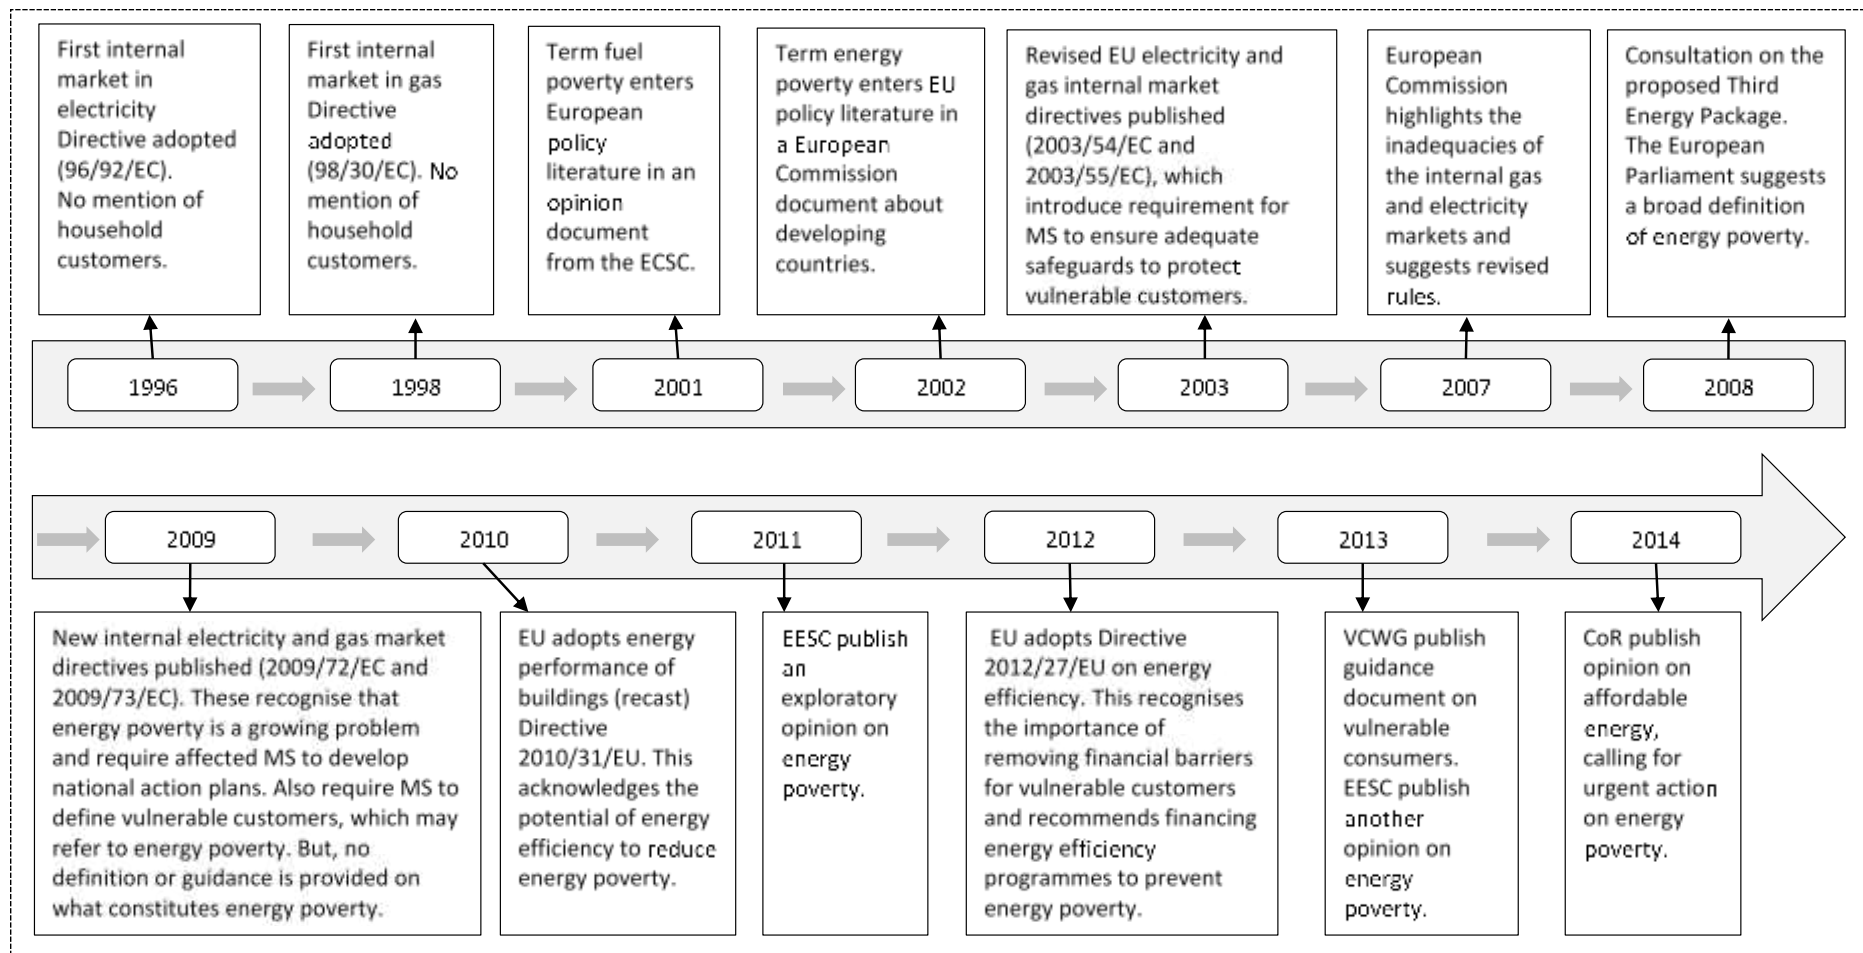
First internal market in electricity Directive adopted (96/92/EC). No mention of household customers.

First internal market in gas Directive adopted (98/30/EC). No mention of household customers.

Term fuel poverty enters European policy literature in an opinion document from the ECSC.

Term energy poverty enters EU policy literature in a European Commission document about developing countries.

Revised EU electricity and gas internal market directives published (2003/54/EC and 2003/55/EC), which introduce requirement for MS to ensure adequate safeguards to protect vulnerable customers.

European Commission highlights the inadequacies of the internal gas and electricity markets and suggests revised rules.

Consultation on the proposed Third Energy Package. The European Parliament suggests a broad definition of energy poverty.

1996

1998

2001

2002

2003

2007

2008

2009

2010

2011

2012

2013

2014

New internal electricity and gas market directives published (2009/72/EC and 2009/73/EC). These recognise that energy poverty is a growing problem and require affected MS to develop national action plans. Also require MS to define vulnerable customers, which may refer to energy poverty. But, no definition or guidance is provided on what constitutes energy poverty.

EU adopts energy performance of buildings (recast) Directive 2010/31/EU. This acknowledges the potential of energy efficiency to reduce energy poverty.

EESC publish an exploratory opinion on energy poverty.

EU adopts Directive 2012/27/EU on energy efficiency. This recognises the importance of removing financial barriers for vulnerable customers and recommends financing energy efficiency programmes to prevent energy poverty.

VCWG publish guidance document on vulnerable consumers. EESC publish another opinion on energy poverty.

CoR publish opinion on affordable energy, calling for urgent action on energy poverty.